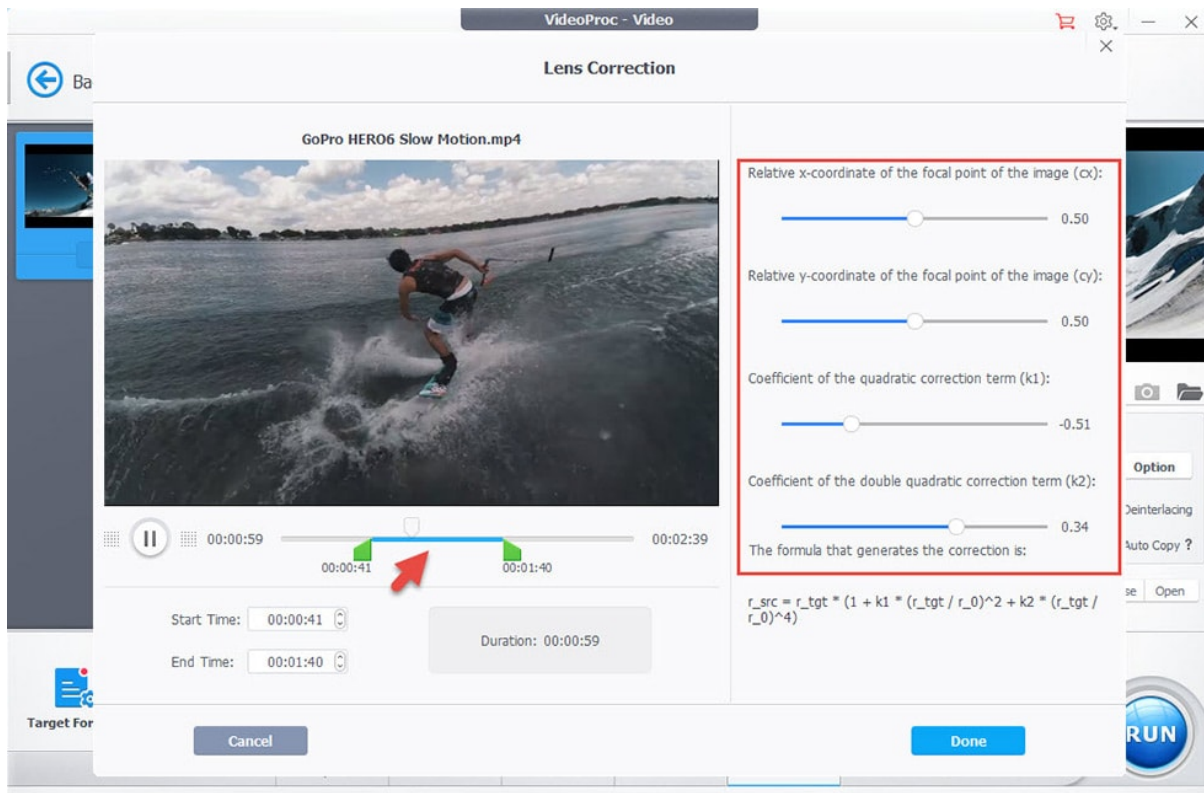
VideoProc - Video

Ba

Lens Correction

GoPro HERO6 Slow Motion.mp4

00:00:59

00:00:41

00:01:40

00:02:39

Start Time: 00:00:41

End Time: 00:01:40

Duration: 00:00:59

Relative x-coordinate of the focal point of the image (cx):

0.50

Relative y-coordinate of the focal point of the image (cy):

0.50

Coefficient of the quadratic correction term (k1):

-0.51

Coefficient of the double quadratic correction term (k2):

0.34

The formula that generates the correction is:

r_src = r_tgt * (1 + k1 * (r_tgt / r_0)^2 + k2 * (r_tgt / r_0)^4)

Option

Deinterlacing

Auto Copy ?

se Open

Target For

RUN

Cancel

Done